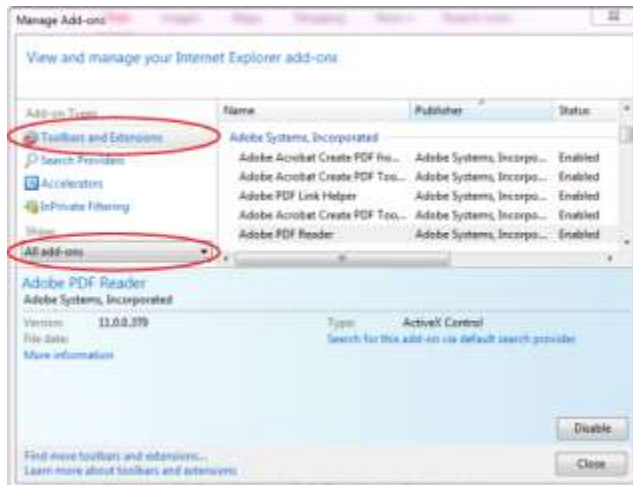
Manage Add-ons

View and manage your Internet Explorer add-ons

Add-on Types

Toolbars and Extensions

Search Providers

Accelerators

InPrivate Filtering

Show:

All add-ons

| Name | Publisher | Status |
|---|---|---|
| Adobe Systems, Incorporated | | |
| Adobe Acrobat Create PDF fro... | Adobe Systems, Incorpo... | Enabled |
| Adobe Acrobat Create PDF Too... | Adobe Systems, Incorpo... | Enabled |
| Adobe PDF Link Helper | Adobe Systems, Incorpo... | Enabled |
| Adobe Acrobat Create PDF Too... | Adobe Systems, Incorpo... | Enabled |
| Adobe PDF Reader | Adobe Systems, Incorpo... | Enabled |

Adobe PDF Reader
Adobe Systems, Incorporated

Version: 11.0.0.379
File date:
More information

Type: ActiveX Control
Search for this add-on via default search provider

Disable

Find more toolbars and extensions...
Learn more about toolbars and extensions

Close